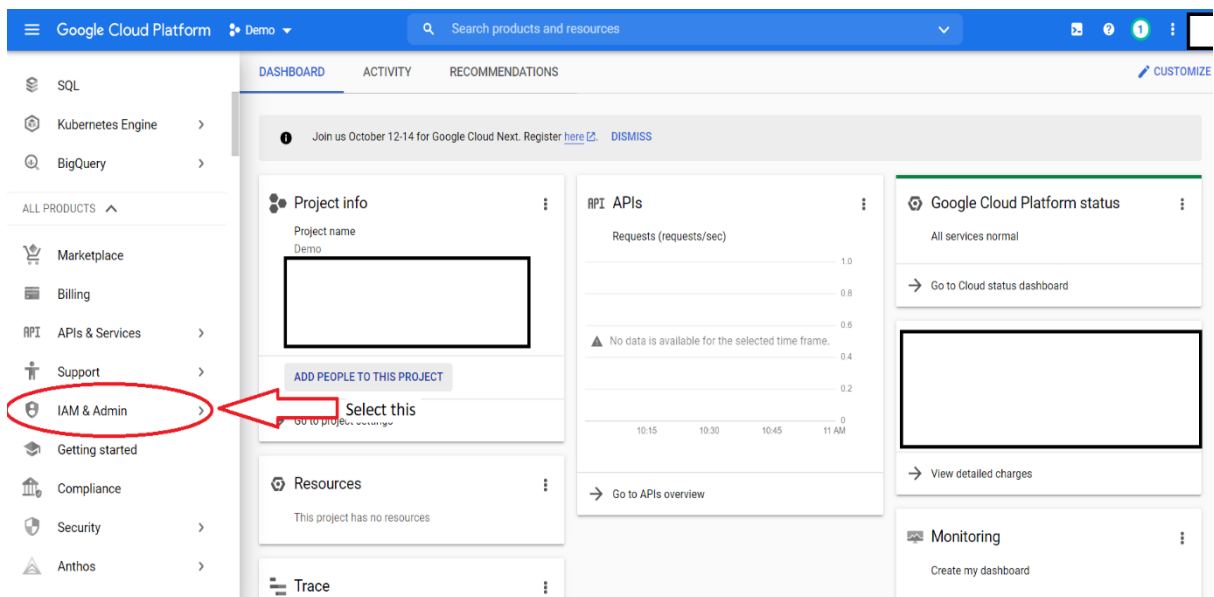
Google Cloud Platform Demo

Search products and resources

1

SQL

Kubernetes Engine

BigQuery

ALL PRODUCTS

Marketplace

Billing

APIs & Services

Support

IAM & Admin

Getting started

Compliance

Security

Anthos

DASHBOARD ACTIVITY RECOMMENDATIONS CUSTOMIZE

Join us October 12-14 for Google Cloud Next. Register here. DISMISS

Project info

Project name
Demo

ADD PEOPLE TO THIS PROJECT

Select this

Go to project settings

Resources

This project has no resources

Trace

APIs

Requests (requests/sec)

1.0
0.8
0.6
0.4
0.2
0

No data is available for the selected time frame.

10:15 10:30 10:45 11 AM

Go to APIs overview

Google Cloud Platform status

All services normal

Go to Cloud status dashboard

View detailed charges

Monitoring

Create my dashboard